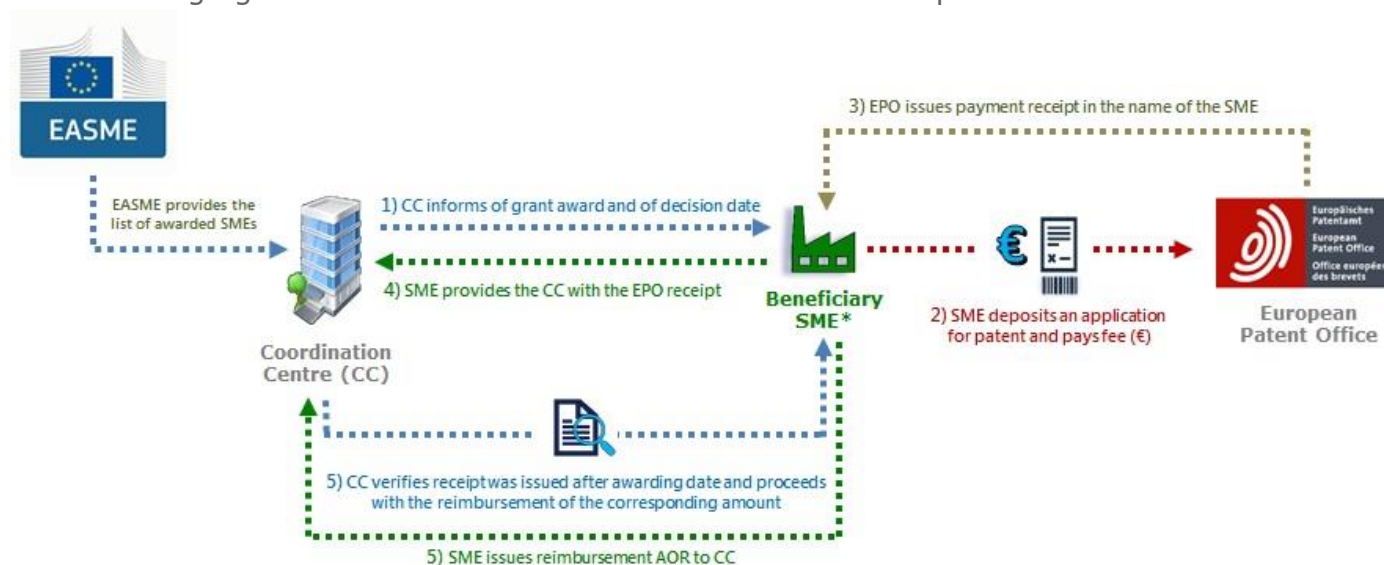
EASME

3) EPO issues payment receipt in the name of the SME

EASME provides the list of awarded SMEs

1) CC informs of grant award and of decision date

4) SME provides the CC with the EPO receipt

Beneficiary SME*

2) SME deposits an application for patent and pays fee (€)

Europäisches Patentamt
European Patent Office
Office européen des brevets

European Patent Office

Coordination Centre (CC)

5) CC verifies receipt was issued after awarding date and proceeds with the reimbursement of the corresponding amount

5) SME issues reimbursement AOR to CC